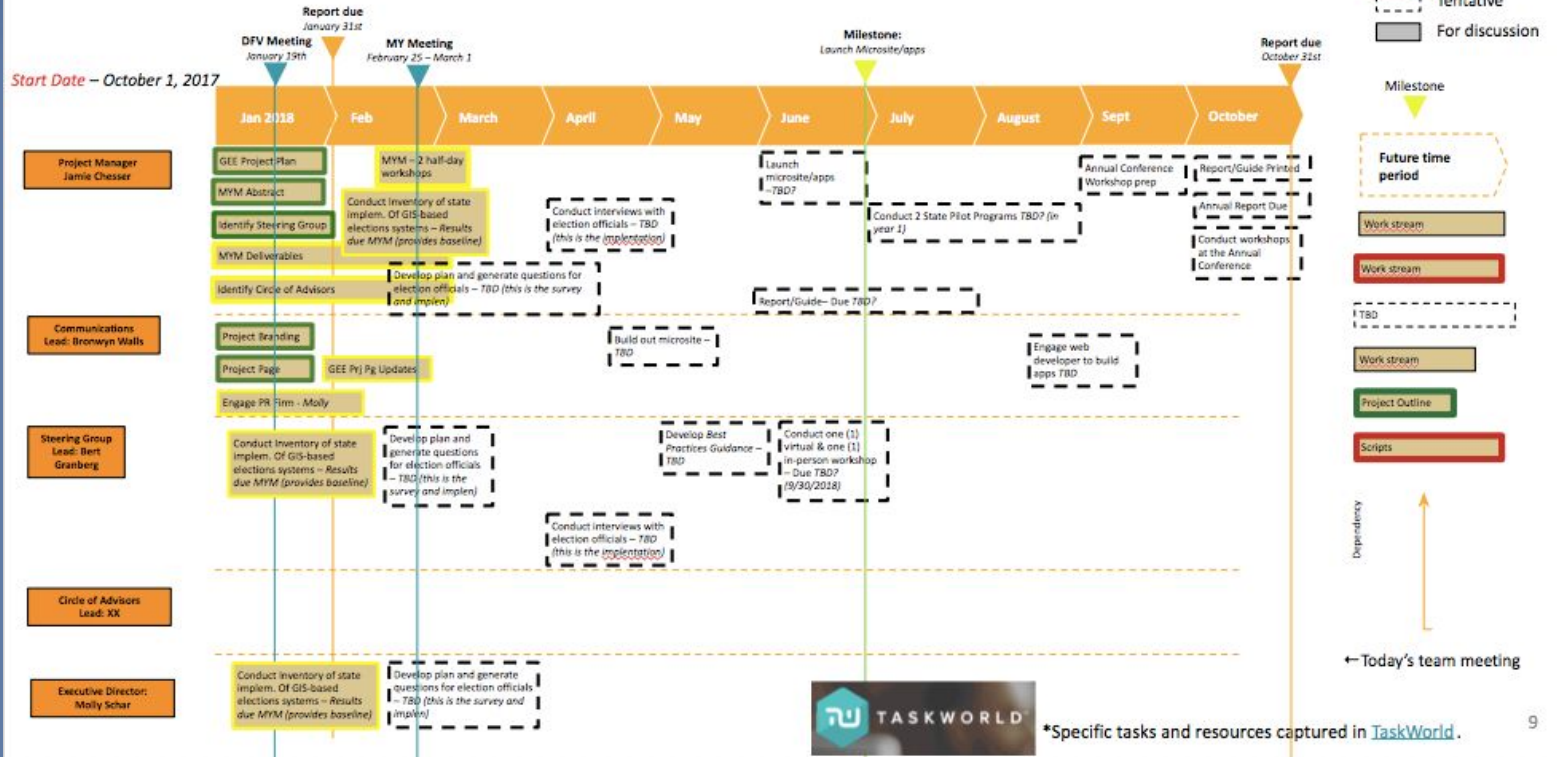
Report due
January 31st

DFV Meeting
January 19th

MY Meeting
February 25 – March 1

Milestone:
Launch Microsite/apps

Report due
October 31st

Tentative
For discussion

Start Date – October 1, 2017

Milestone

Jan 2018 | Feb | March | April | May | June | July | August | Sept | October

Project Manager
Jamie Chesser

GEE Project Plan
MYM Abstract
Identify Steering Group
MYM Deliverables
Identify Circle of Advisors
MYM – 2 half-day workshops
Conduct inventory of state implem. Of GIS-based elections systems – Results due MYM (provides baseline)
Develop plan and generate questions for election officials – TBD (this is the survey and implen)
Conduct interviews with election officials – TBD (this is the implentation)
Launch microsite/apps –TBD?
Conduct 2 State Pilot Programs TBD? (in year 1)
Report/Guide– Due TBD?
Annual Conference Workshop prep
Report/Guide Printed
Annual Report Due
Conduct workshops at the Annual Conference

Future time period

Work stream
Work stream
TBD
Work stream
Project Outline
Scripts

Communications
Lead: Bronwyn Walls

Project Branding
Project Page
GEE Prj Pg Updates
Engage PR Firm - Molly
Build out microsite – TBD
Engage web developer to build apps TBD

Steering Group
Lead: Bert Granberg

Conduct inventory of state implem. Of GIS-based elections systems – Results due MYM (provides baseline)
Develop plan and generate questions for election officials – TBD (this is the survey and implen)
Develop Best Practices Guidance – TBD
Conduct one (1) virtual & one (1) in-person workshop – Due TBD? (9/30/2018)
Conduct interviews with election officials – TBD (this is the implentation)

Dependency

Circle of Advisors
Lead: XX

←Today's team meeting

Executive Director:
Molly Schar

Conduct inventory of state implem. Of GIS-based elections systems – Results due MYM (provides baseline)
Develop plan and generate questions for election officials – TBD (this is the survey and implen)

TASKWORLD

*Specific tasks and resources captured in TaskWorld.

9